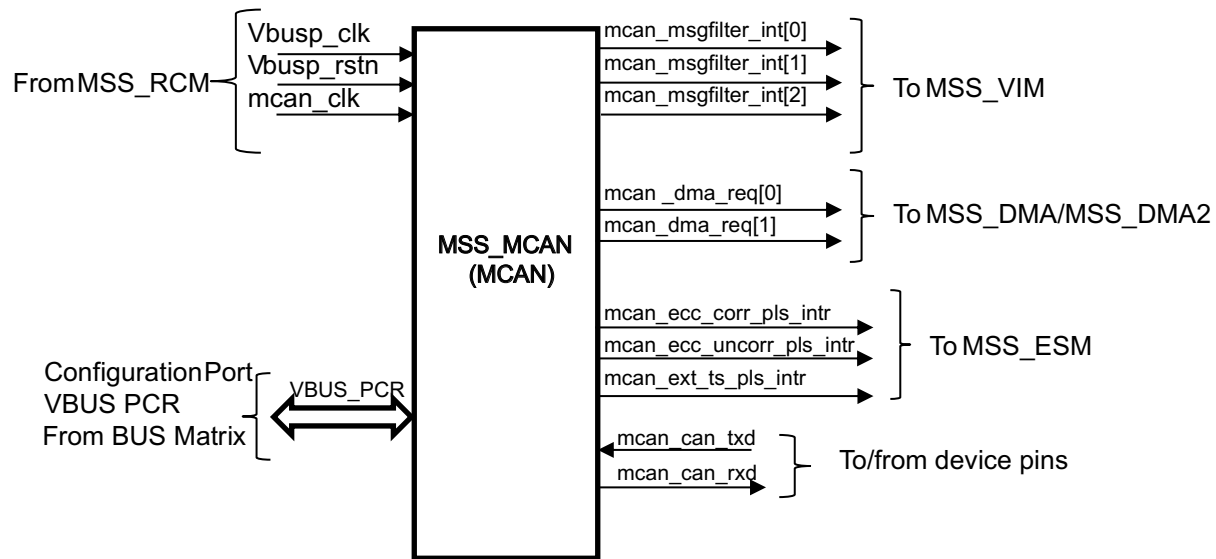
From MSS_RCM
Vbusp_clk
Vbusp_rstn
mcan_clk

MSS_MCAN
(MCAN)

mcan_msgfilter_int[0]
mcan_msgfilter_int[1]
mcan_msgfilter_int[2]
To MSS_VIM

mcan _dma_req[0]
mcan_dma_req[1]
To MSS_DMA/MSS_DMA2

mcan_ecc_corr_pls_intr
mcan_ecc_uncorr_pls_intr
mcan_ext_ts_pls_intr
To MSS_ESM

Configuration Port
VBUS PCR
From BUS Matrix
VBUS_PCR

mcan_can_txd
mcan_can_rxd
To/from device pins